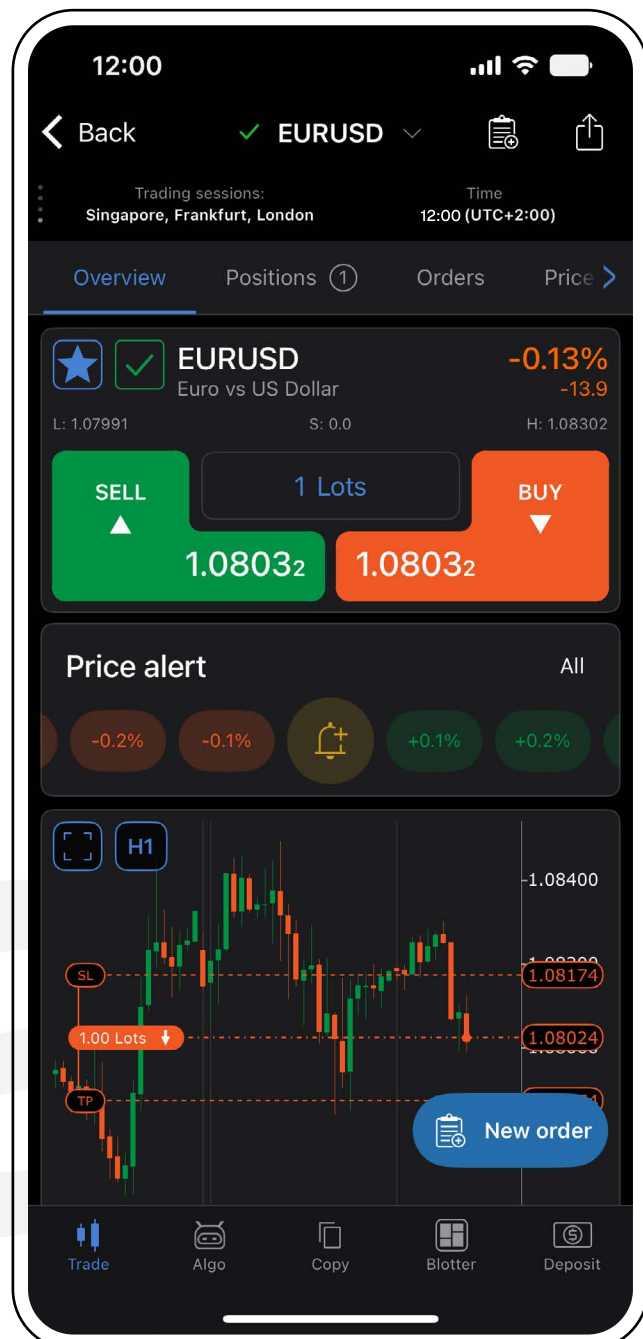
12:00

Back EURUSD

Trading sessions:
Singapore, Frankfurt, London

Time
12:00 (UTC+2:00)

Overview Positions 1 Orders Price

EURUSD
Euro vs US Dollar

-0.13%
-13.9

L: 1.07991 S: 0.0 H: 1.08302

SELL
1.0803$_2$

1 Lots

BUY
1.0803$_2$

Price alert All

-0.2% -0.1% +0.1% +0.2%

H1

1.08400
SL 1.08174
1.00 Lots 1.08024
TP

New order

Trade Algo Copy Blotter Deposit